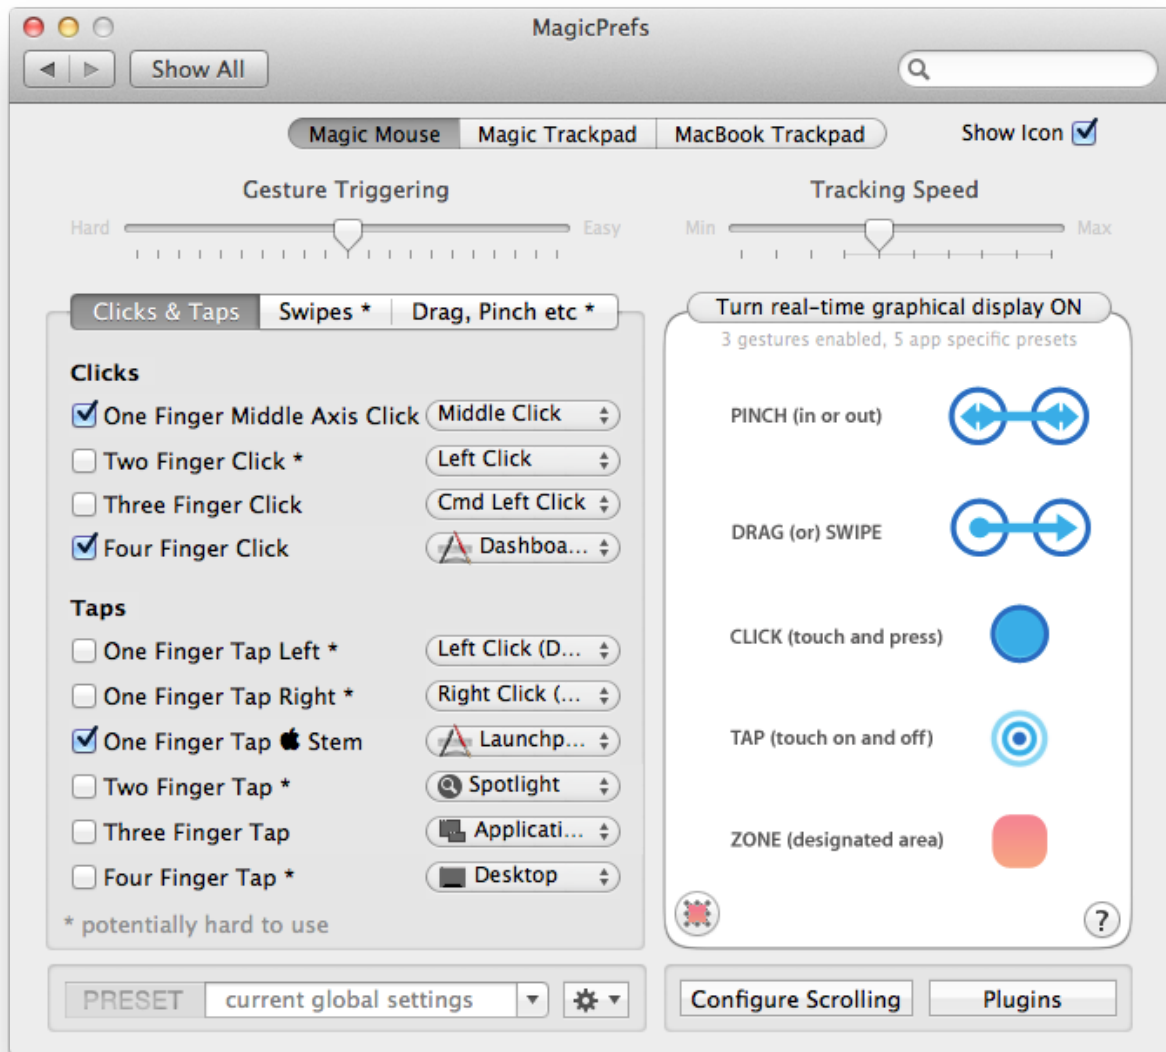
MagicPrefs

Show All

Magic Mouse | Magic Trackpad | MacBook Trackpad

Show Icon

Gesture Triggering
Hard Easy

Tracking Speed
Min Max

Clicks & Taps | Swipes * | Drag, Pinch etc *

Clicks
One Finger Middle Axis Click — Middle Click
Two Finger Click * — Left Click
Three Finger Click — Cmd Left Click
Four Finger Click — Dashboa...

Taps
One Finger Tap Left * — Left Click (D...
One Finger Tap Right * — Right Click (...
One Finger Tap  Stem — Launchp...
Two Finger Tap * — Spotlight
Three Finger Tap — Applicati...
Four Finger Tap * — Desktop

* potentially hard to use

Turn real-time graphical display ON
3 gestures enabled, 5 app specific presets

PINCH (in or out)
DRAG (or) SWIPE
CLICK (touch and press)
TAP (touch on and off)
ZONE (designated area)

?

PRESET current global settings

Configure Scrolling
Plugins